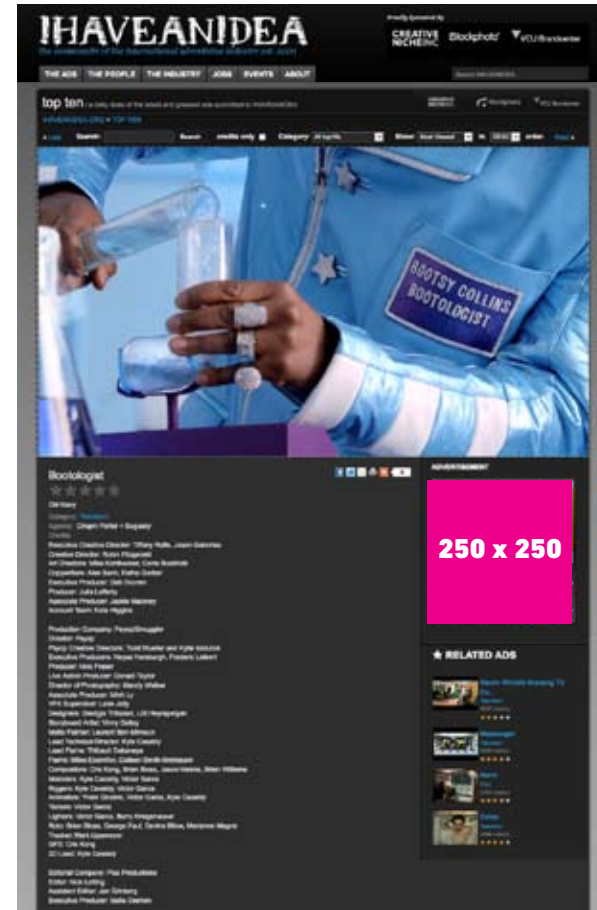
IHAVEANIDEA

the community of the international advertising industry est. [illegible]

Proudly Sponsored by

CREATIVE NICHE INC

Blockphoto

VCU Brandcenter

THE ADS THE PEOPLE THE INDUSTRY JOBS EVENTS ABOUT

top ten

BOOTSY COLLINS BOOTOLOGIST

Bootologist

ADVERTISEMENT

250 x 250

RELATED ADS

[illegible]